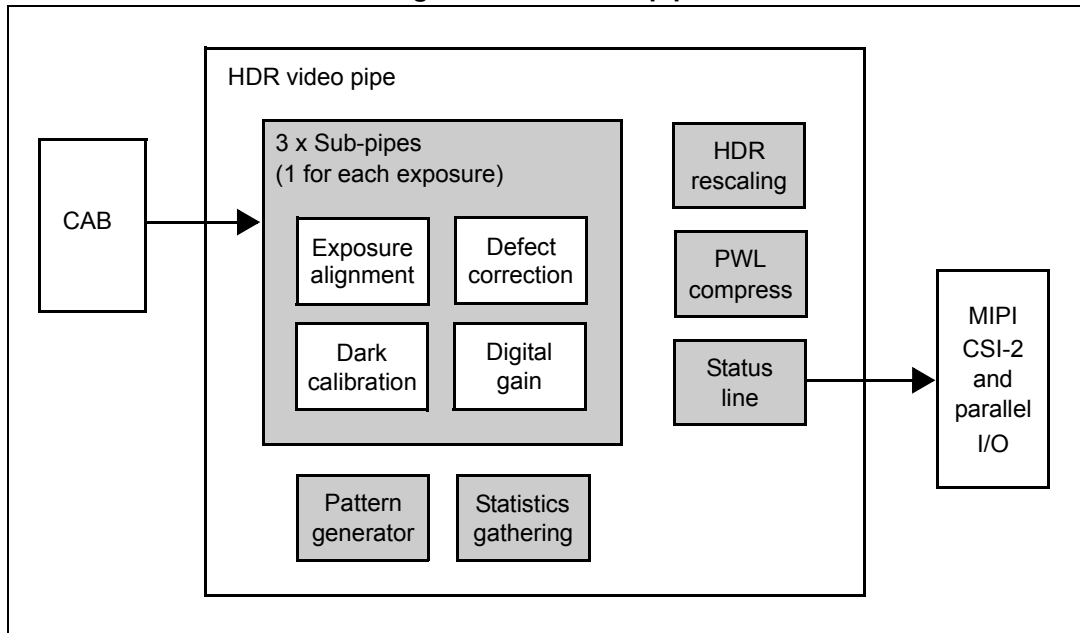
HDR video pipe

CAB

3 x Sub-pipes
(1 for each exposure)

Exposure alignment

Defect correction

Dark calibration

Digital gain

HDR rescaling

PWL compress

Status line

Pattern generator

Statistics gathering

MIPI CSI-2 and parallel I/O